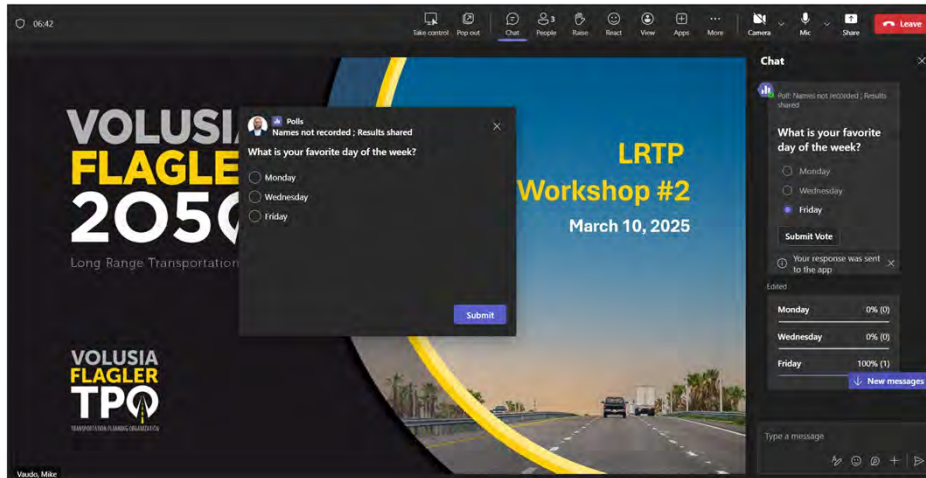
06:42

Take control Pop out Chat 3 People Raise React View Apps More Camera Mic Share Leave

VOLUSIA FLAGLER 2050

Long Range Transportation

Polls
Names not recorded ; Results shared

What is your favorite day of the week?

Monday
Wednesday
Friday

Submit

LRTP Workshop #2
March 10, 2025

VOLUSIA FLAGLER TPO
TRANSPORTATION PLANNING ORGANIZATION

Vaudo, Mike

Chat

Poll: Names not recorded ; Results shared

What is your favorite day of the week?

Monday
Wednesday
Friday

Submit Vote

Your response was sent to the app

Edited

| Monday | 0% (0) |
|---|---|
| Wednesday | 0% (0) |
| Friday | 100% (1) |

New messages

Type a message